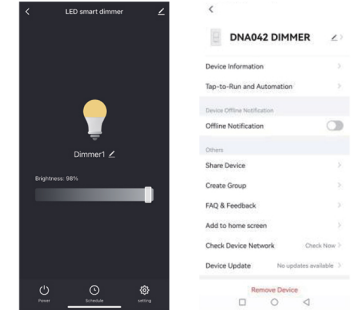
LED smart dimmer

Dimmer1

Brightness: 98%

Power

Schedule

setting

DNA042 DIMMER

Device Information

Tap-to-Run and Automation

Device Offline Notification

Offline Notification

Others

Share Device

Create Group

FAQ & Feedback

Add to home screen

Check Device Network

Check Now

Device Update

No updates available

Remove Device